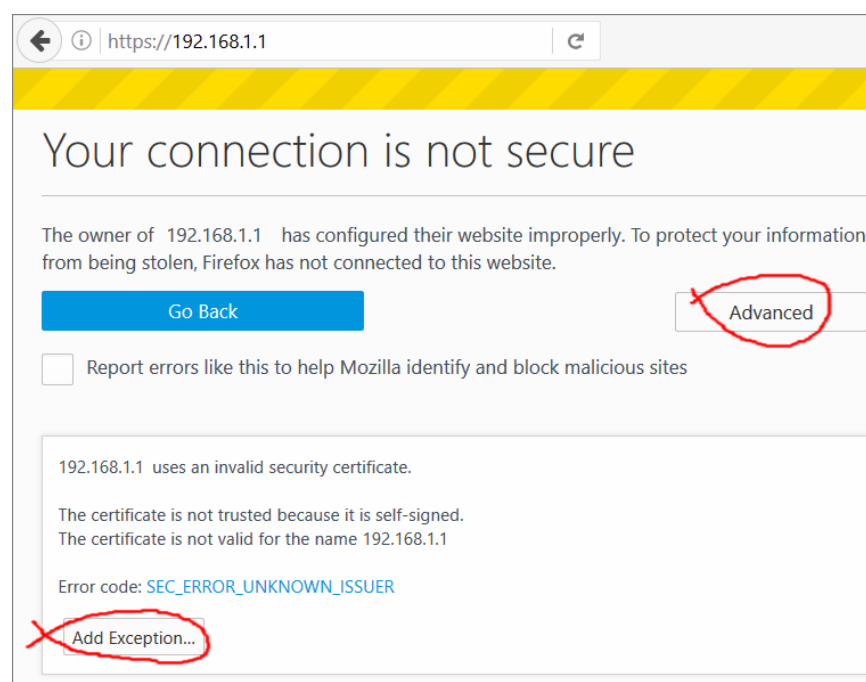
https://192.168.1.1

Your connection is not secure

The owner of 192.168.1.1 has configured their website improperly. To protect your information from being stolen, Firefox has not connected to this website.

Go Back

Advanced

Report errors like this to help Mozilla identify and block malicious sites

192.168.1.1 uses an invalid security certificate.

The certificate is not trusted because it is self-signed.
The certificate is not valid for the name 192.168.1.1

Error code: SEC_ERROR_UNKNOWN_ISSUER

Add Exception...